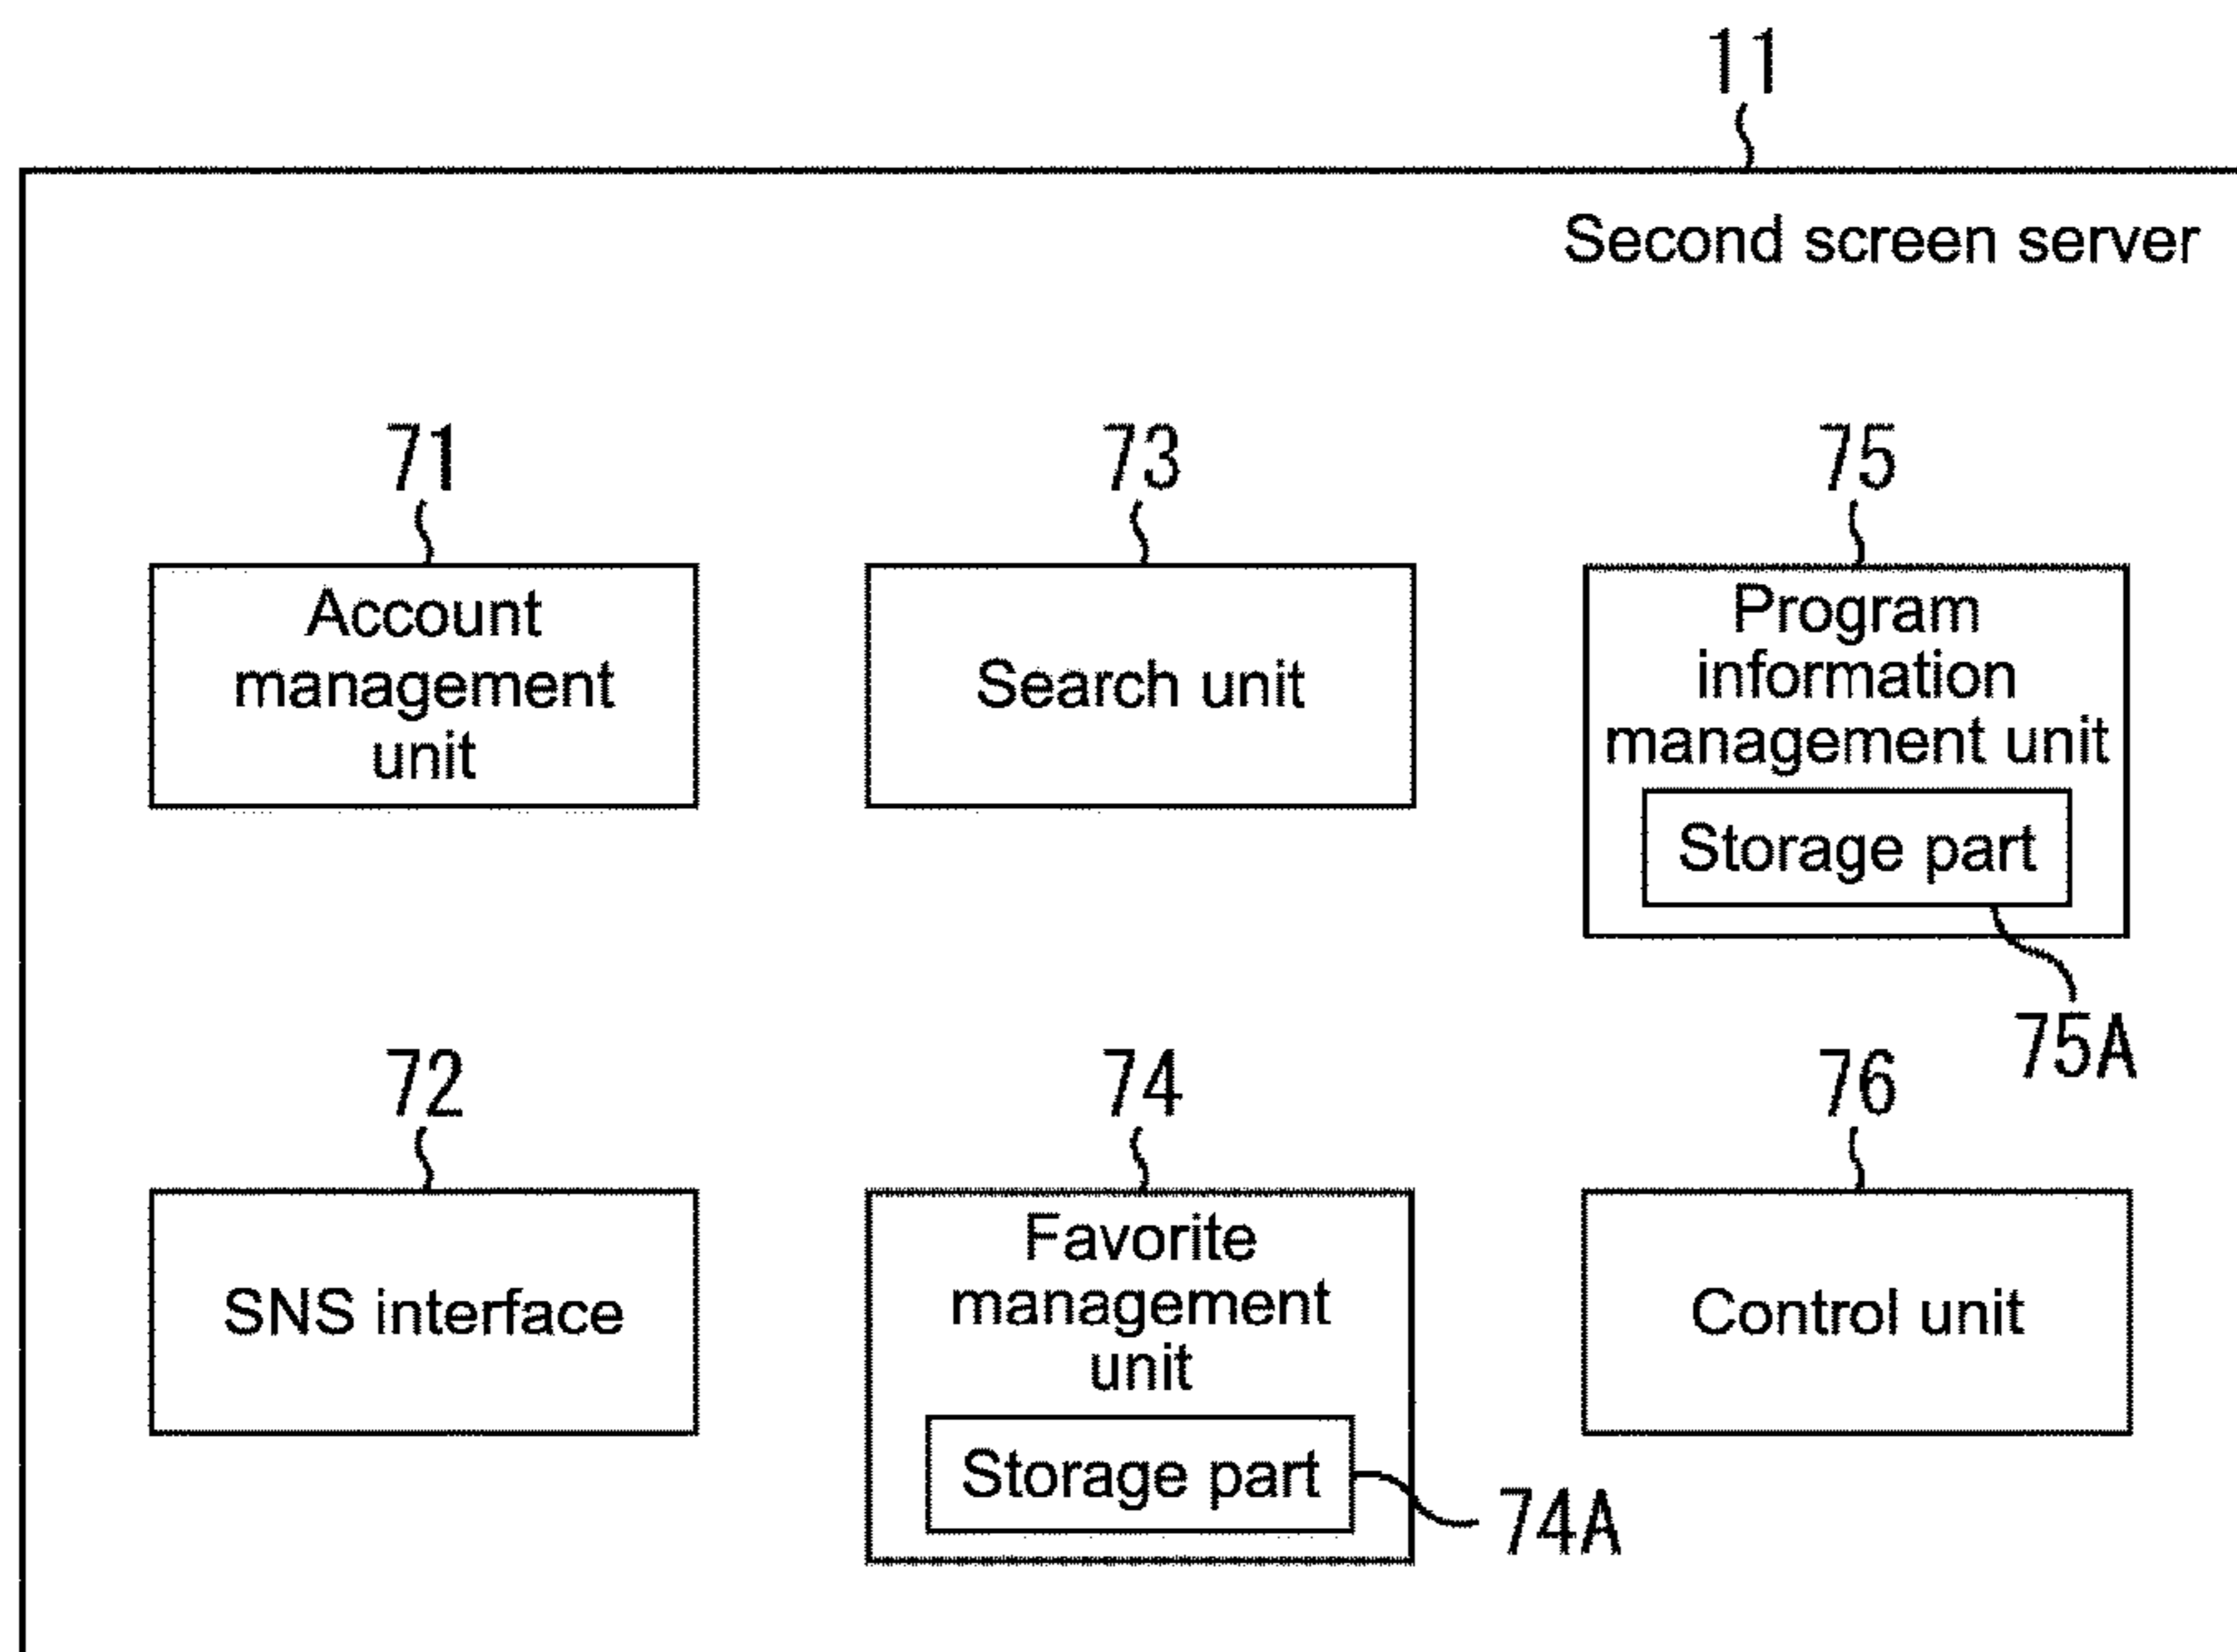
11

Second screen server

71

Account management unit

73

Search unit

75

Program information management unit

Storage part

75A

72

SNS interface

74

Favorite management unit

Storage part

74A

76

Control unit